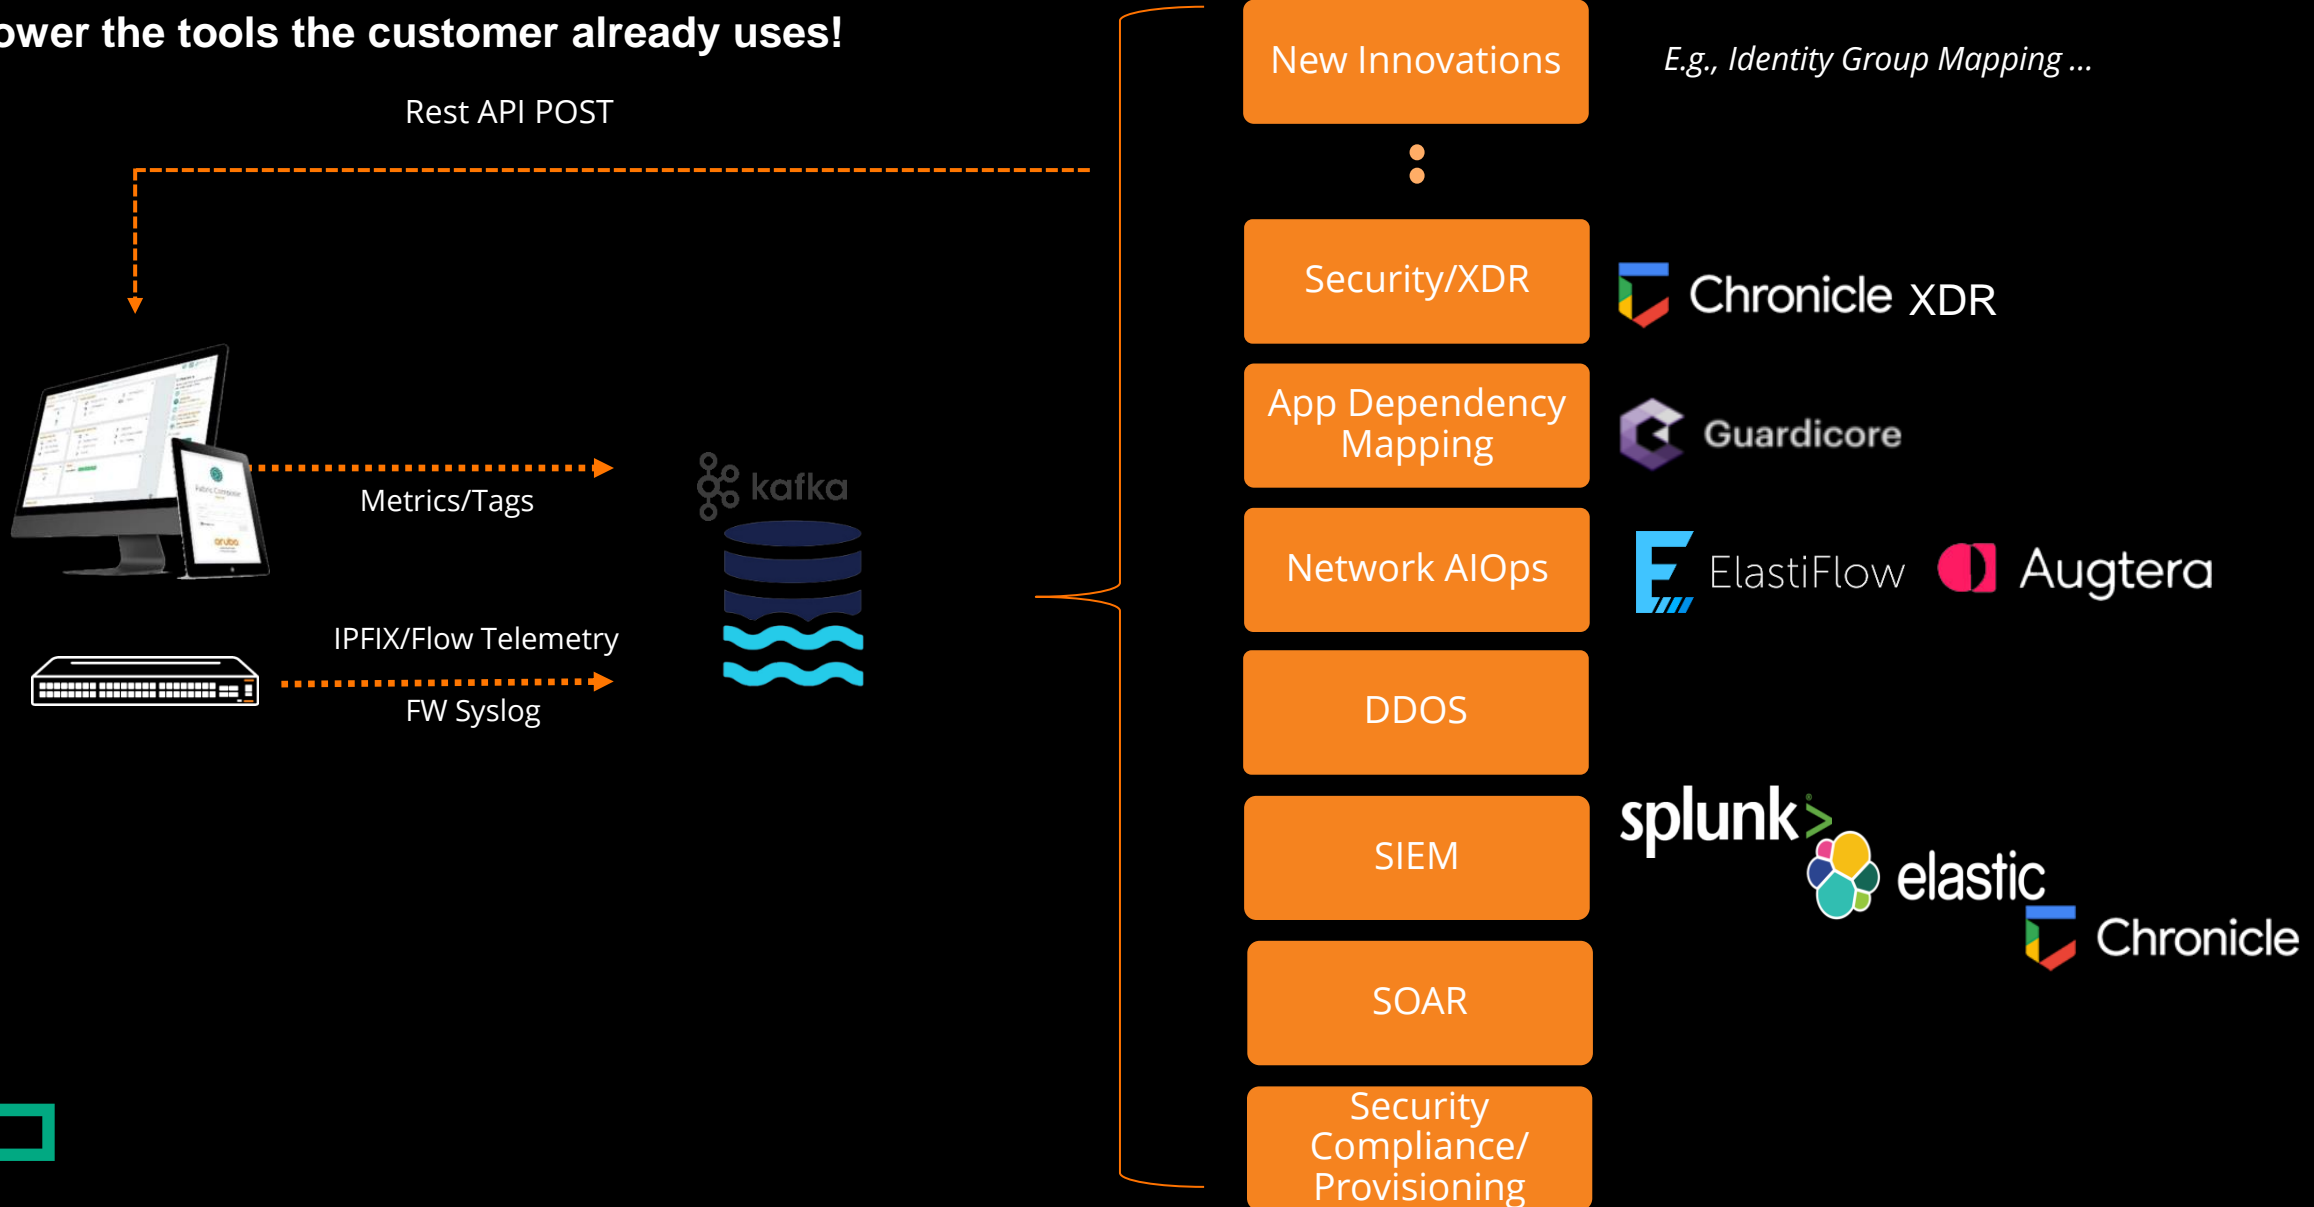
ower the tools the customer already uses!

Rest API POST

Metrics/Tags

IPFIX/Flow Telemetry

FW Syslog

kafka

New Innovations

E.g., Identity Group Mapping ...

Security/XDR

Chronicle XDR

App Dependency Mapping

Guardicore

Network AIOps

ElastiFlow

Augtera

DDOS

SIEM

splunk>

elastic

Chronicle

SOAR

Security Compliance/ Provisioning